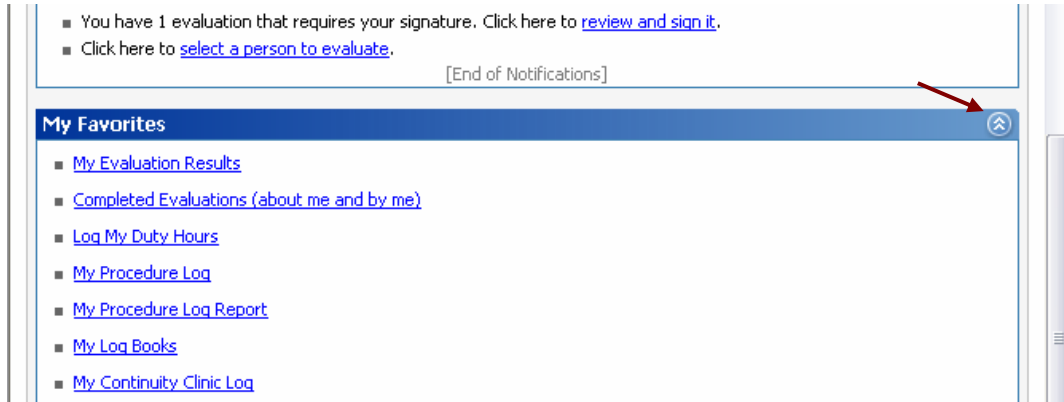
You have 1 evaluation that requires your signature. Click here to review and sign it.
Click here to select a person to evaluate.

[End of Notifications]

My Favorites

My Evaluation Results
Completed Evaluations (about me and by me)
Log My Duty Hours
My Procedure Log
My Procedure Log Report
My Log Books
My Continuity Clinic Log